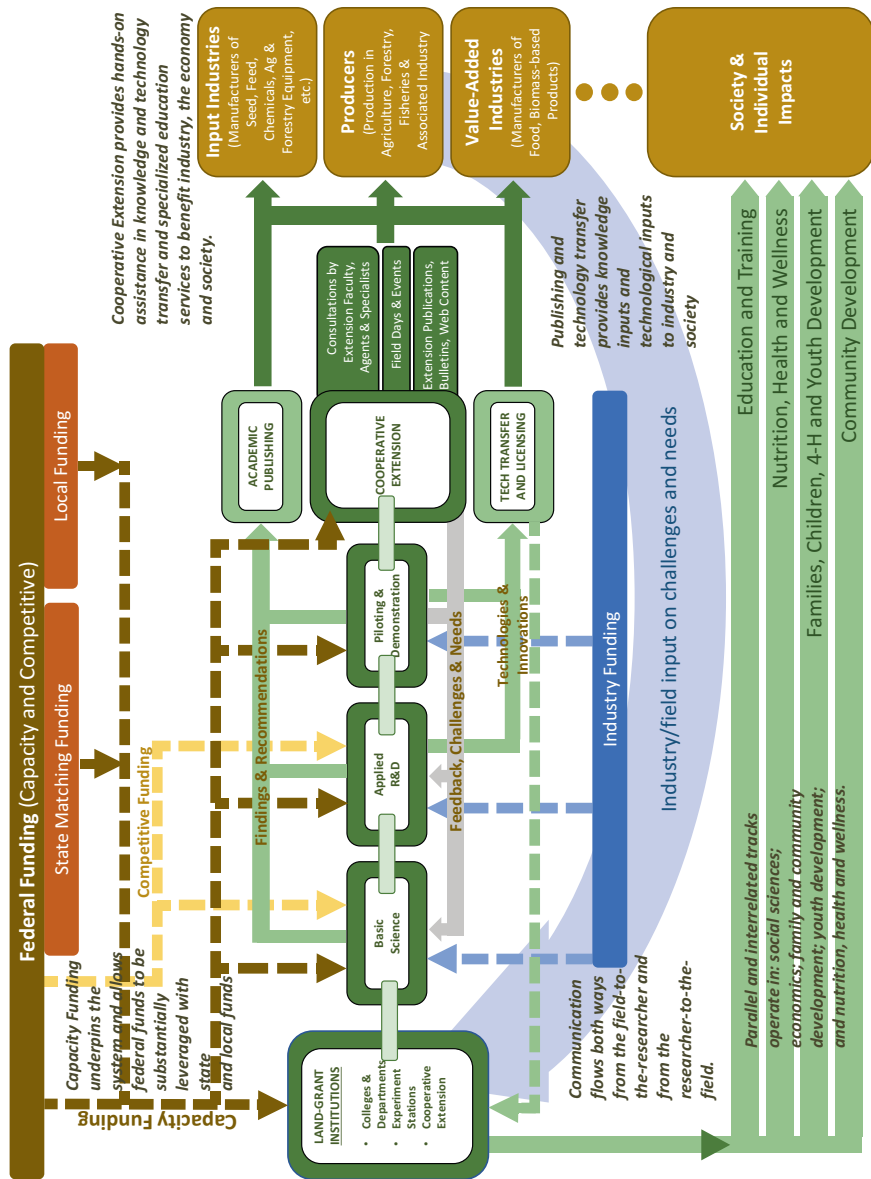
Federal Funding (Capacity and Competitive)

State Matching Funding

Local Funding

Capacity Funding

Capacity Funding underpins the system and allows federal funds to be substantially leveraged with state and local funds

Competitive Funding

LAND-GRANT INSTITUTIONS
• Colleges & Departments
• Experiment Stations
• Cooperative Extension

Basic Science

Applied R&D

Piloting & Demonstration

Findings & Recommendations

Feedback, Challenges & Needs

Technologies & Innovations

ACADEMIC PUBLISHING

COOPERATIVE EXTENSION

TECH TRANSFER AND LICENSING

Consultations by Extension Faculty, Agents & Specialists

Field Days & Events

Extension Publications, Bulletins, Web Content

Cooperative Extension provides hands-on assistance in knowledge and technology transfer and specialized education services to benefit industry, the economy and society.

Publishing and technology transfer provides knowledge inputs and technological inputs to industry and society

Input Industries (Manufacturers of Seed, Feed, Chemicals, Ag & Forestry Equipment, etc.)

Producers (Production in Agriculture, Forestry, Fisheries & Associated Industry

Value-Added Industries (Manufacturers of Food, Biomass-based Products)

Society & Individual Impacts

Industry Funding

Industry/field input on challenges and needs

Communication flows both ways from the field-to-the-researcher and from the researcher-to-the-field.

Parallel and interrelated tracks operate in: social sciences; economics; family and community development; youth development; and nutrition, health and wellness.

Education and Training

Nutrition, Health and Wellness

Families, Children, 4-H and Youth Development

Community Development